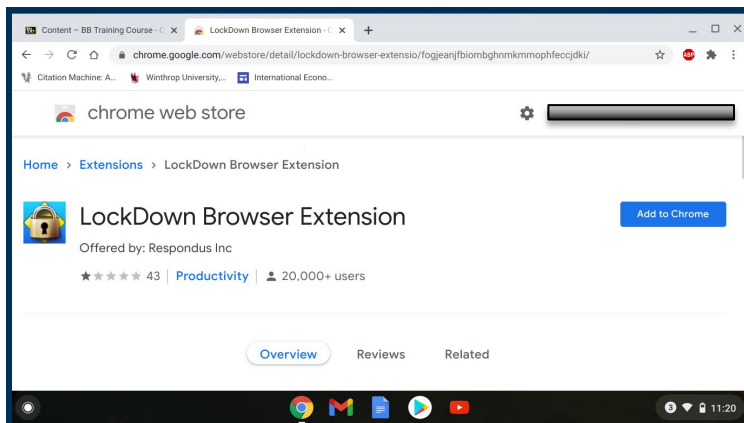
Content – BB Training Course - C ×
LockDown Browser Extension - C ×
+

chrome.google.com/webstore/detail/lockdown-browser-extensio/fogjeanjfbiombghnmkmmophfeccjdki/

Citation Machine: A... Winthrop University,... International Econo...

chrome web store

Home › Extensions › LockDown Browser Extension

LockDown Browser Extension

Offered by: Respondus Inc

43 | Productivity | 20,000+ users

Add to Chrome

Overview Reviews Related

3 11:20